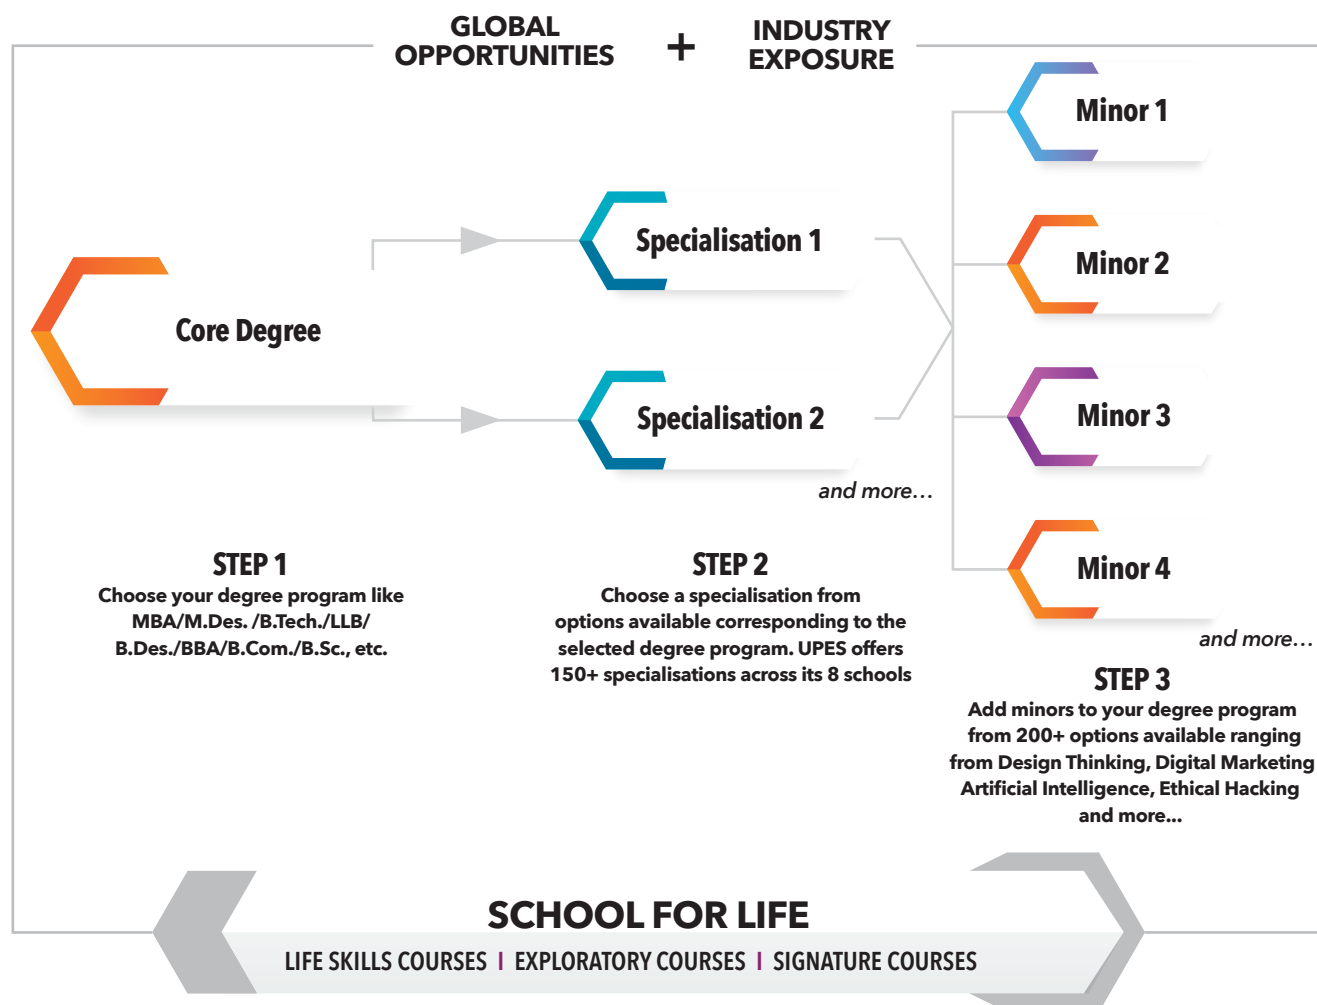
GLOBAL OPPORTUNITIES + INDUSTRY EXPOSURE

Minor 1

Specialisation 1

Minor 2

Core Degree

Minor 3

Specialisation 2

and more...

Minor 4

and more...

STEP 1
Choose your degree program like MBA/M.Des. /B.Tech./LLB/ B.Des./BBA/B.Com./B.Sc., etc.

STEP 2
Choose a specialisation from options available corresponding to the selected degree program. UPES offers 150+ specialisations across its 8 schools

STEP 3
Add minors to your degree program from 200+ options available ranging from Design Thinking, Digital Marketing Artificial Intelligence, Ethical Hacking and more...

SCHOOL FOR LIFE
LIFE SKILLS COURSES | EXPLORATORY COURSES | SIGNATURE COURSES